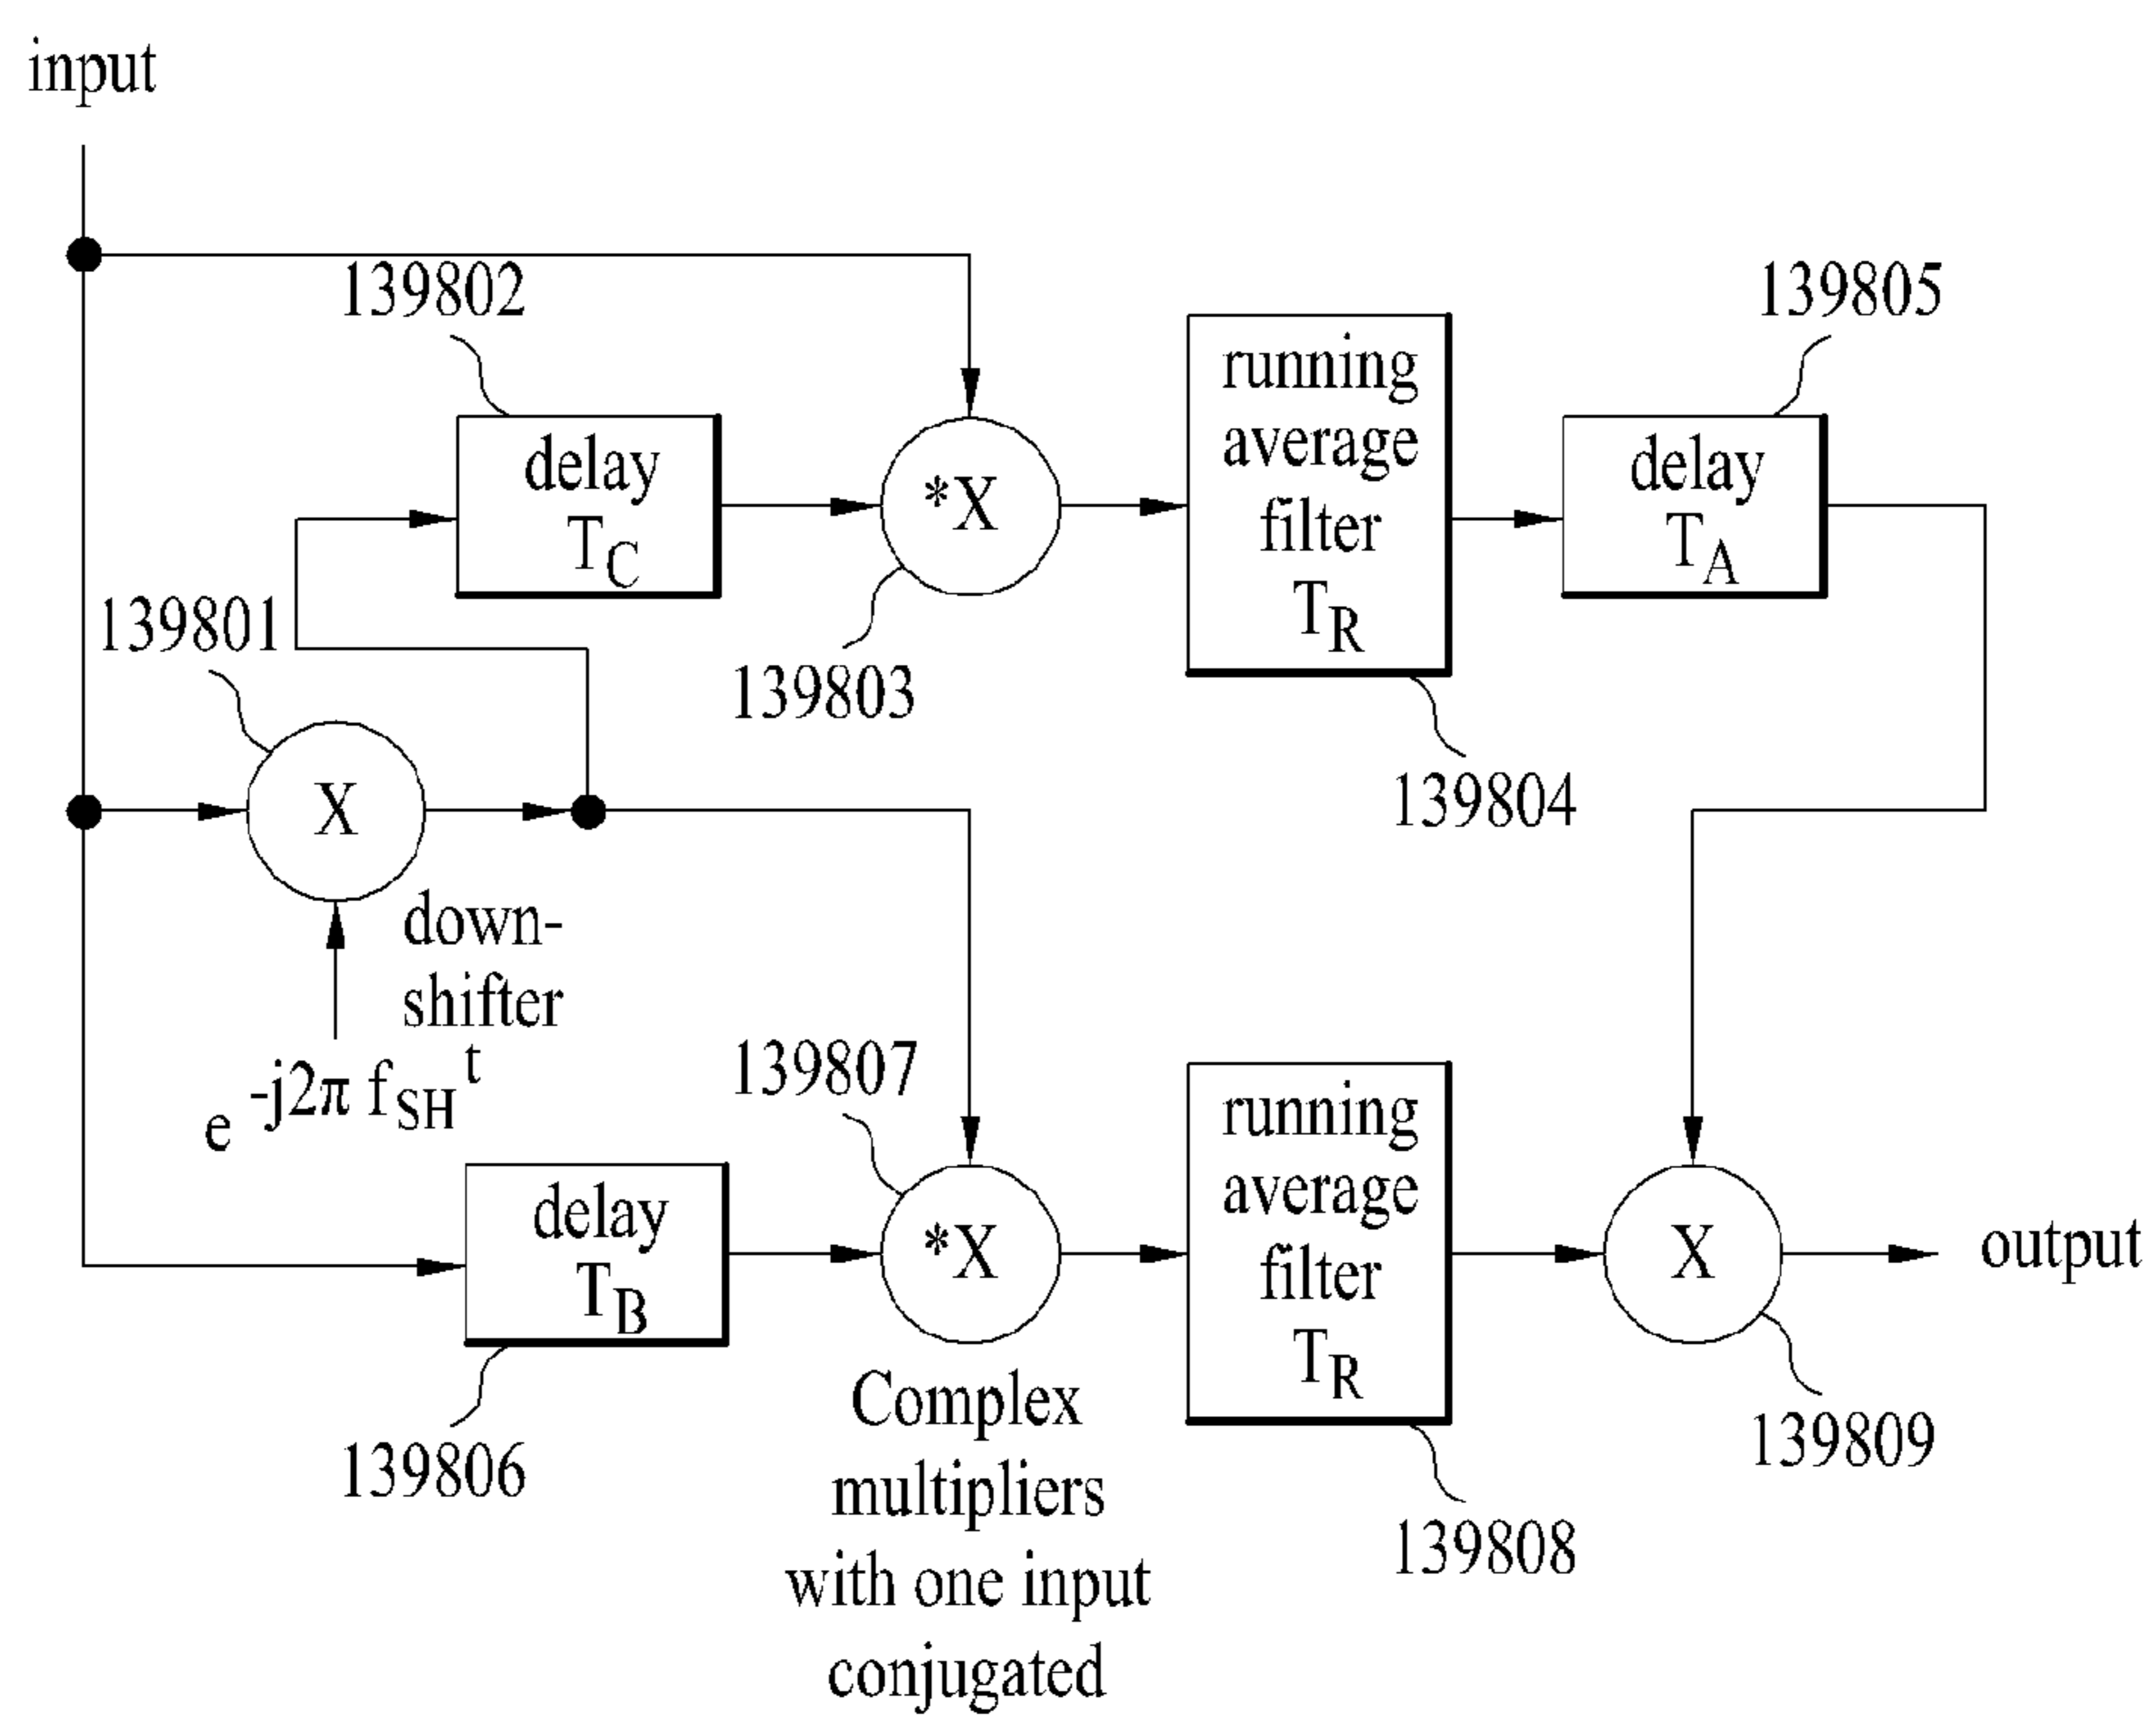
input

139802

139805

running average filter $T_R$

delay $T_C$

*X

delay $T_A$

139801

139803

139804

X

down-shifter

$e^{-j2\pi f_{SH} t}$

139807

running average filter $T_R$

delay $T_B$

*X

X

output

139806

Complex multipliers with one input conjugated

139809

139808